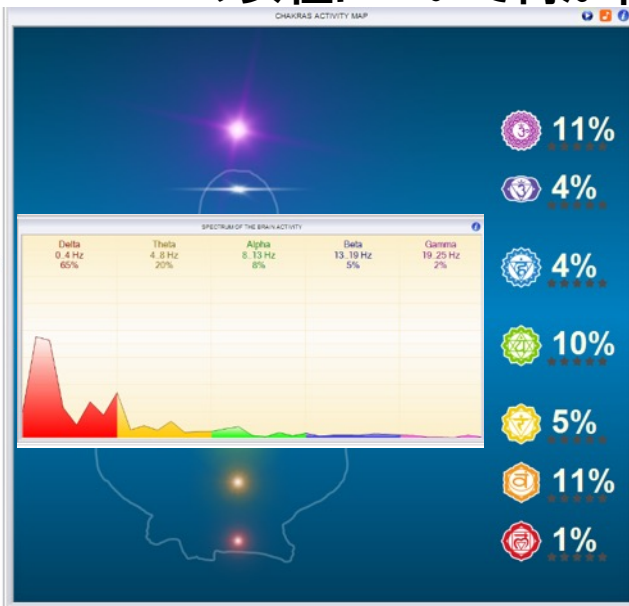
CHAKRAS ACTIVITY MAP

SPECTRUM OF THE BRAIN ACTIVITY

| Delta | Theta | Alpha | Beta | Gamma |
|---|---|---|---|---|
| 0..4 Hz | 4..8 Hz | 8..13 Hz | 13..19 Hz | 19..25 Hz |
| 65% | 20% | 8% | 5% | 2% |

11%

4%

4%

10%

5%

11%

1%